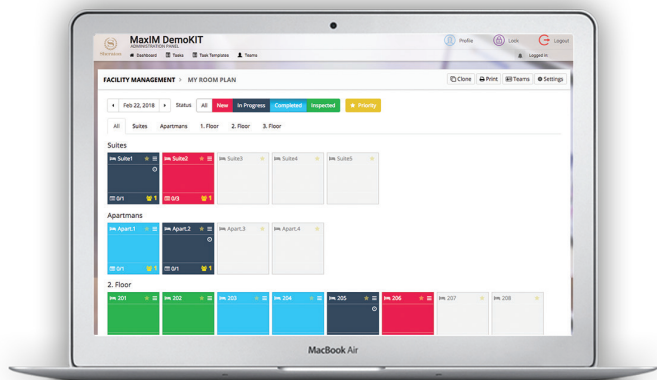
MaxIM DemoKIT
ADMINISTRATION PANEL
Dashboard Tasks Task Templates Teams
Profile Lock Logout
Logged In

FACILITY MANAGEMENT > MY ROOM PLAN
Clone Print Teams Settings

Feb 22, 2018 Status All New In Progress Completed Inspected Priority

All Suites Apartmans 1. Floor 2. Floor 3. Floor

Suites
Suite1 0/1 1
Suite2 0/3 1
Suite3
Suite4
Suite5

Apartmans
Apart.1 0/1 1
Apart.2 0/1 1
Apart.3
Apart.4

2. Floor
201
202
203
204
205
206
207
208

MacBook Air